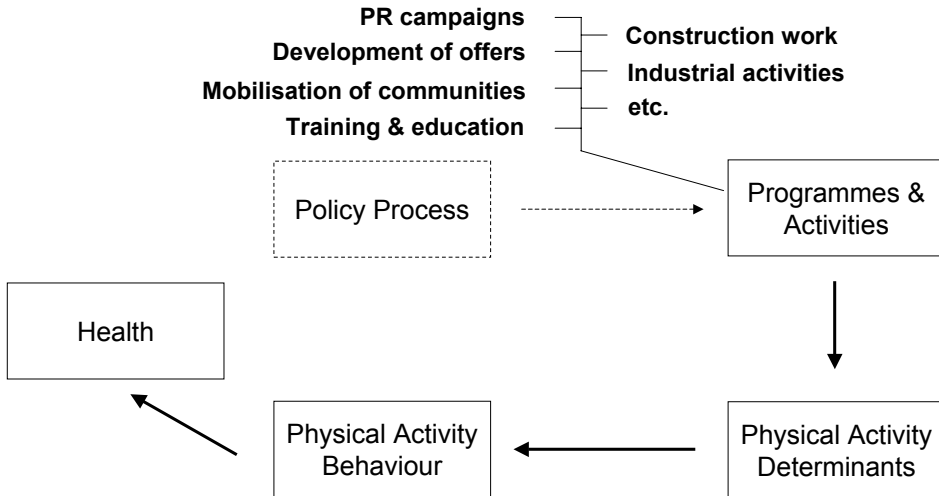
PR campaigns
Development of offers
Mobilisation of communities
Training & education

Construction work
Industrial activities
etc.

Policy Process

Programmes & Activities

Health

Physical Activity Behaviour

Physical Activity Determinants